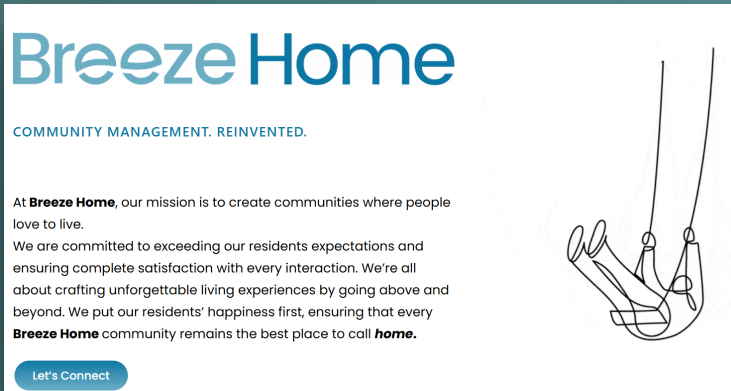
Breeze Home

COMMUNITY MANAGEMENT. REINVENTED.

At **Breeze Home**, our mission is to create communities where people love to live.
We are committed to exceeding our residents expectations and ensuring complete satisfaction with every interaction. We're all about crafting unforgettable living experiences by going above and beyond. We put our residents' happiness first, ensuring that every **Breeze Home** community remains the best place to call ***home.***

Let's Connect